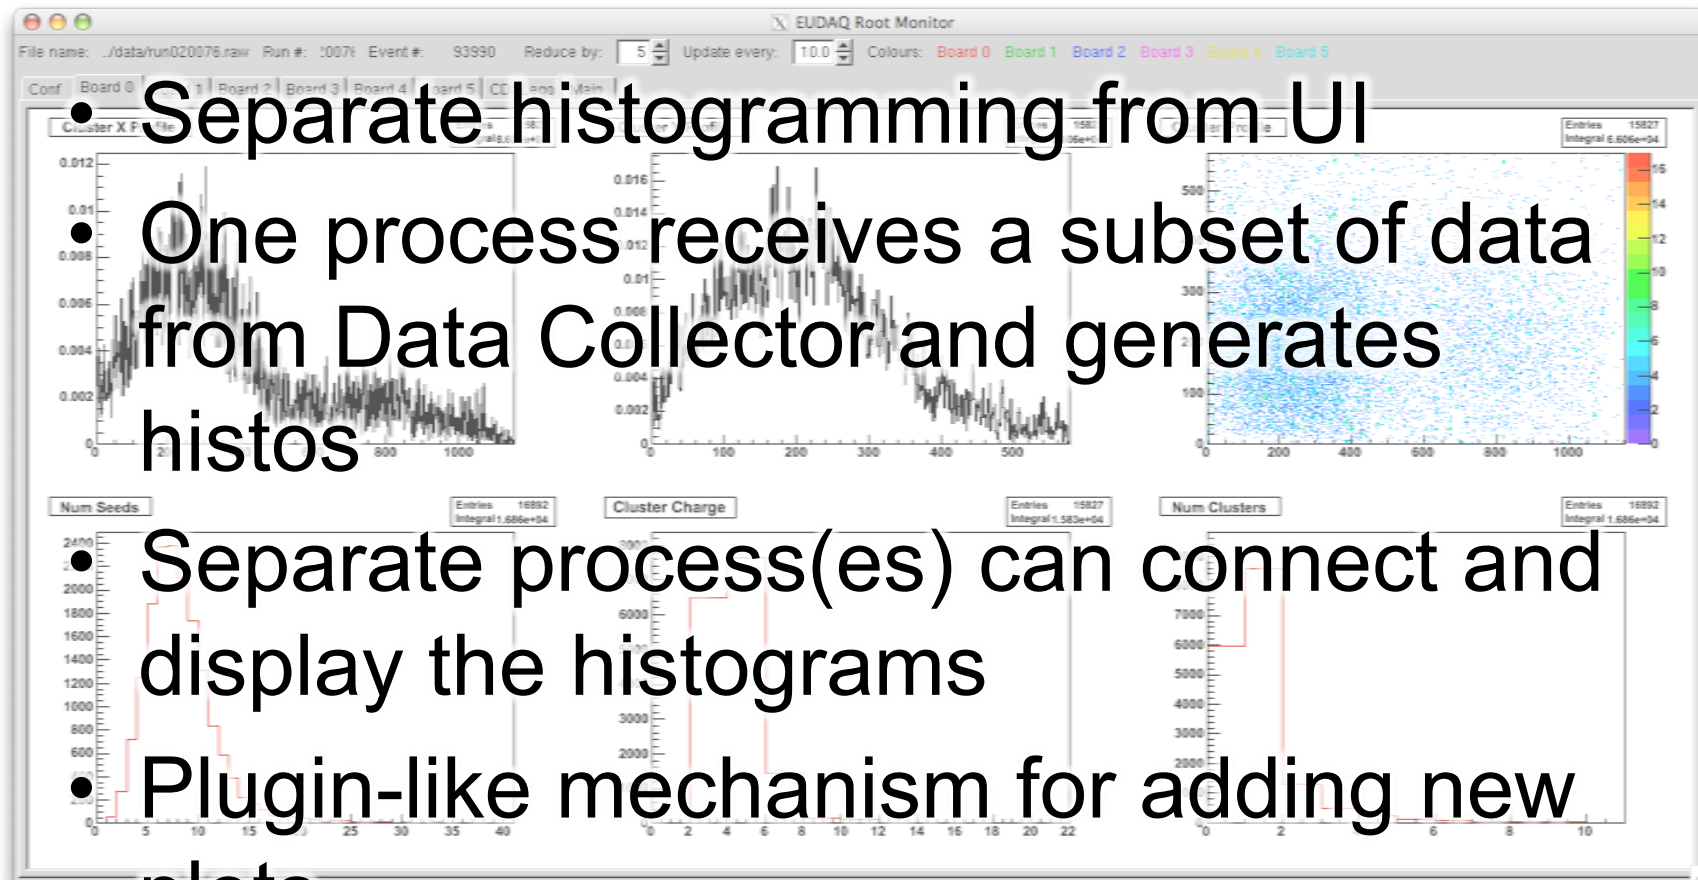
EUDAQ Root Monitor

File name: ../data/run020076.raw Run #: 20076 Event #: 93990 Reduce by: 5 Update every: 10.0 Colours: Board 0 Board 1 Board 2 Board 3 Board 4 Board 5

Conf Board 0 Board 1 Board 2 Board 3 Board 4 Board 5 CD Main

• Separate histogramming from UI

• One process receives a subset of data from Data Collector and generates histos

• Separate process(es) can connect and display the histograms

• Plugin-like mechanism for adding new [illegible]

Num Seeds
Entries 16892
Integral 1.686e+04

Cluster Charge
Entries 15827
Integral 1.583e+04

Num Clusters
Entries 16892
Integral 1.686e+04

Entries 15827
Integral 6.606e+04